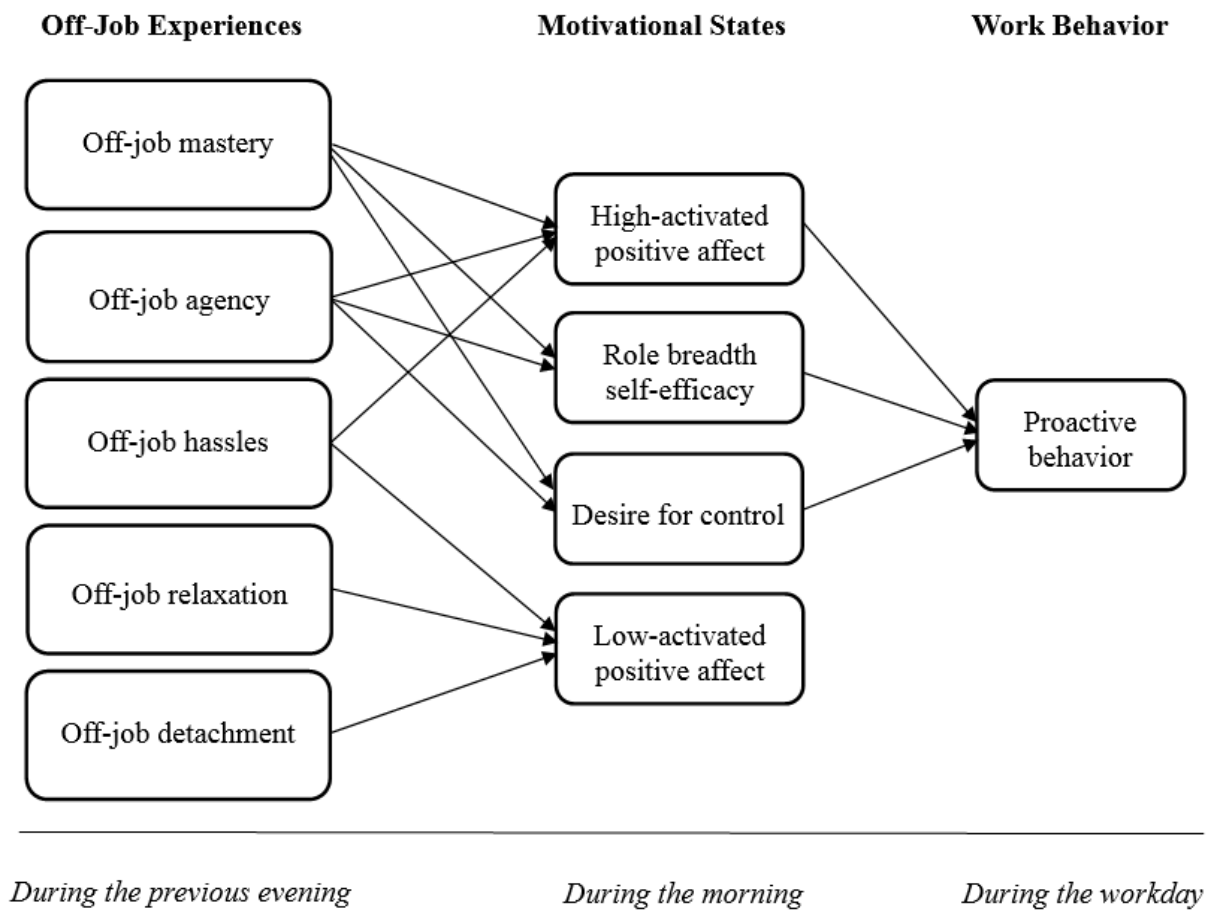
Off-Job Experiences

Motivational States

Work Behavior

Off-job mastery

Off-job agency

Off-job hassles

Off-job relaxation

Off-job detachment

High-activated positive affect

Role breadth self-efficacy

Desire for control

Low-activated positive affect

Proactive behavior

During the previous evening

During the morning

During the workday